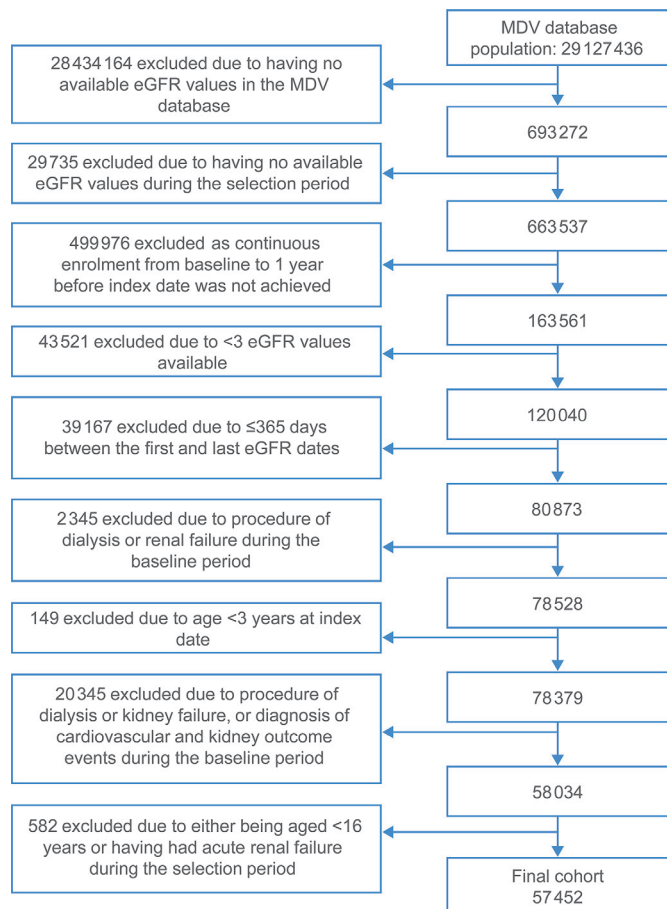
MDV database population: 29 127 436

28 434 164 excluded due to having no available eGFR values in the MDV database

693 272

29 735 excluded due to having no available eGFR values during the selection period

663 537

499 976 excluded as continuous enrolment from baseline to 1 year before index date was not achieved

163 561

43 521 excluded due to <3 eGFR values available

120 040

39 167 excluded due to ≤365 days between the first and last eGFR dates

80 873

2 345 excluded due to procedure of dialysis or renal failure during the baseline period

78 528

149 excluded due to age <3 years at index date

78 379

20 345 excluded due to procedure of dialysis or kidney failure, or diagnosis of cardiovascular and kidney outcome events during the baseline period

58 034

582 excluded due to either being aged <16 years or having had acute renal failure during the selection period

Final cohort 57 452